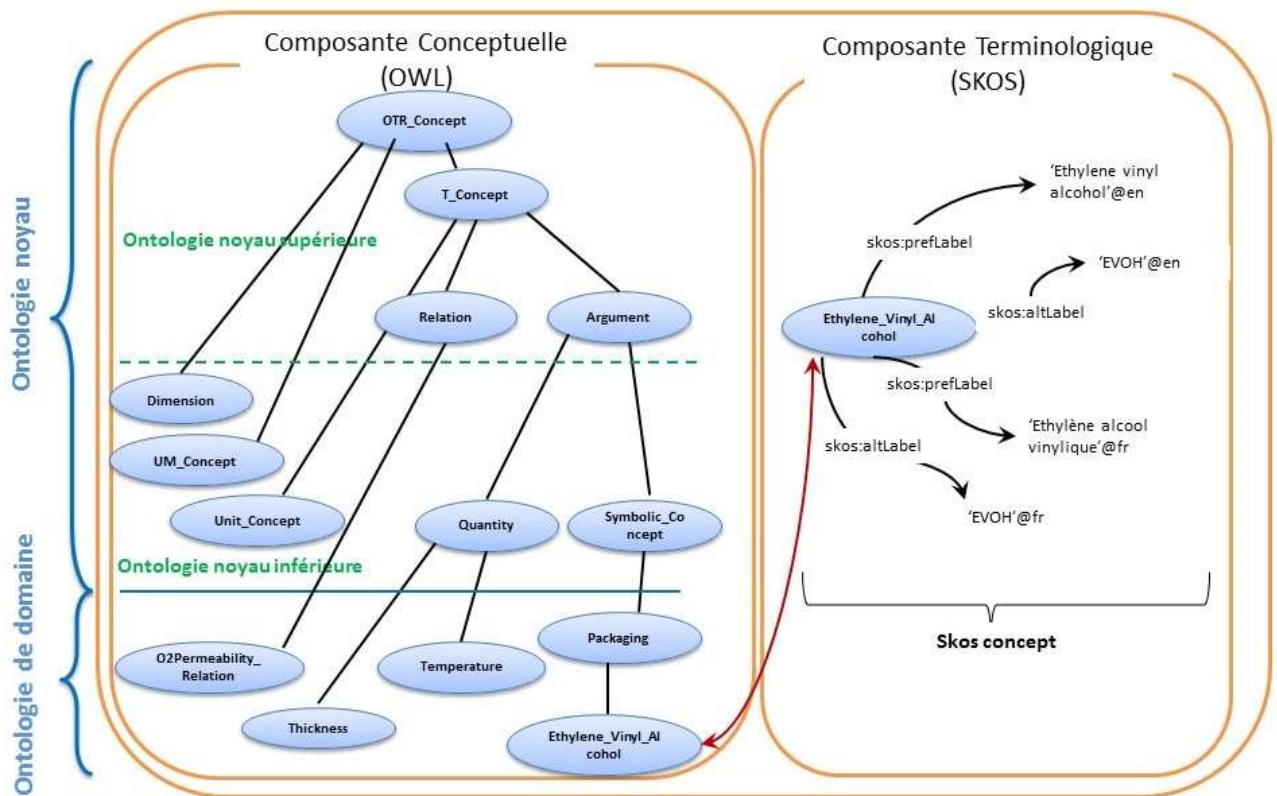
Composante Conceptuelle (OWL)

Composante Terminologique (SKOS)

Ontologie noyau

Ontologie de domaine

OTR_Concept

T_Concept

Ontologie noyau supérieure

Relation

Argument

Dimension

UM_Concept

Unit_Concept

Quantity

Symbolic_Concept

Ontologie noyau inférieure

Packaging

O2Permeability_Relation

Temperature

Thickness

Ethylene_Vinyl_Alcohol

'Ethylene vinyl alcohol'@en

skos:prefLabel

'EVOH'@en

skos:altLabel

Ethylene_Vinyl_Alcohol

skos:prefLabel

'Ethylène alcool vinylique'@fr

skos:altLabel

'EVOH'@fr

Skos concept